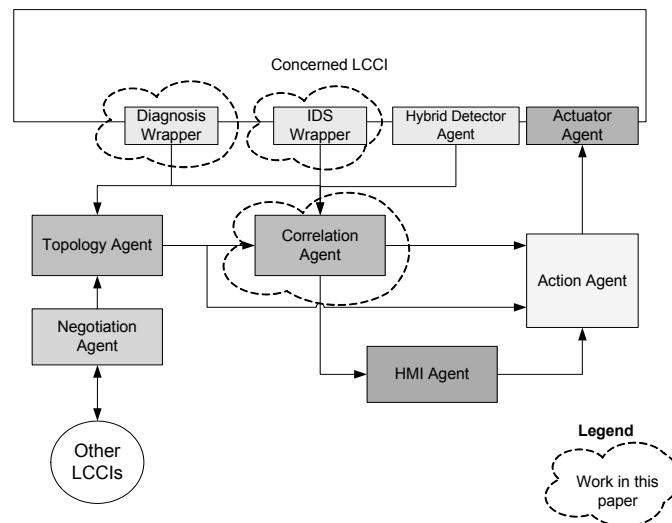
Concerned LCCI

Diagnosis Wrapper

IDS Wrapper

Hybrid Detector Agent

Actuator Agent

Topology Agent

Correlation Agent

Action Agent

Negotiation Agent

HMI Agent

Other LCCIs

Legend

Work in this paper